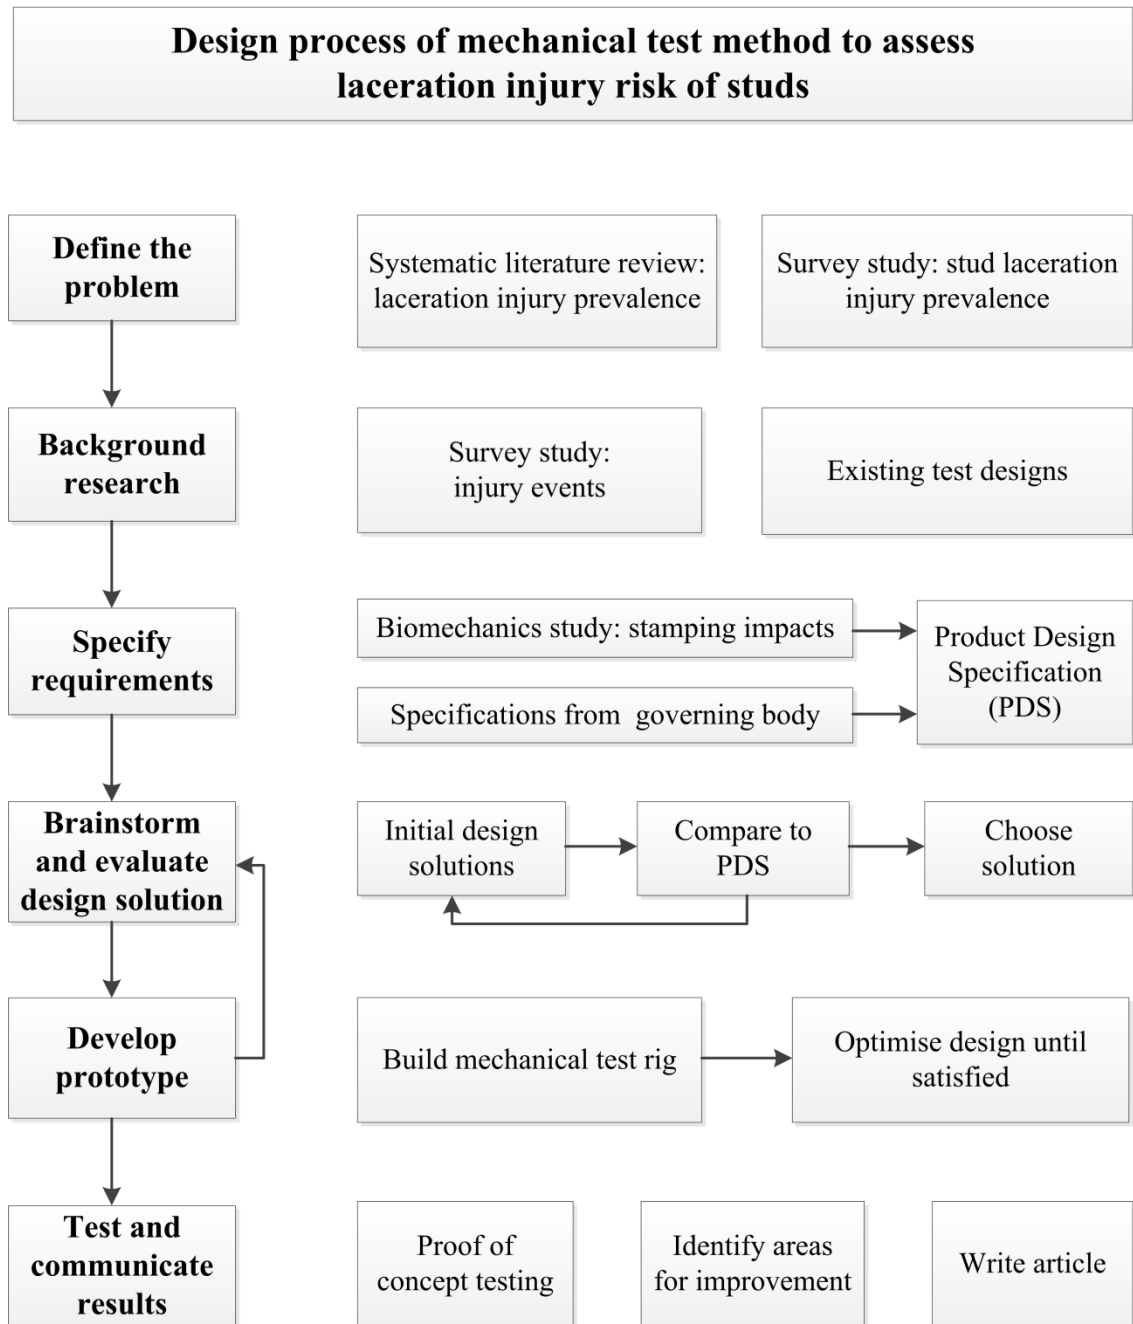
Design process of mechanical test method to assess laceration injury risk of studs

Define the problem

Systematic literature review: laceration injury prevalence

Survey study: stud laceration injury prevalence

Background research

Survey study: injury events

Existing test designs

Specify requirements

Biomechanics study: stamping impacts

Specifications from governing body

Product Design Specification (PDS)

Brainstorm and evaluate design solution

Initial design solutions

Compare to PDS

Choose solution

Develop prototype

Build mechanical test rig

Optimise design until satisfied

Test and communicate results

Proof of concept testing

Identify areas for improvement

Write article